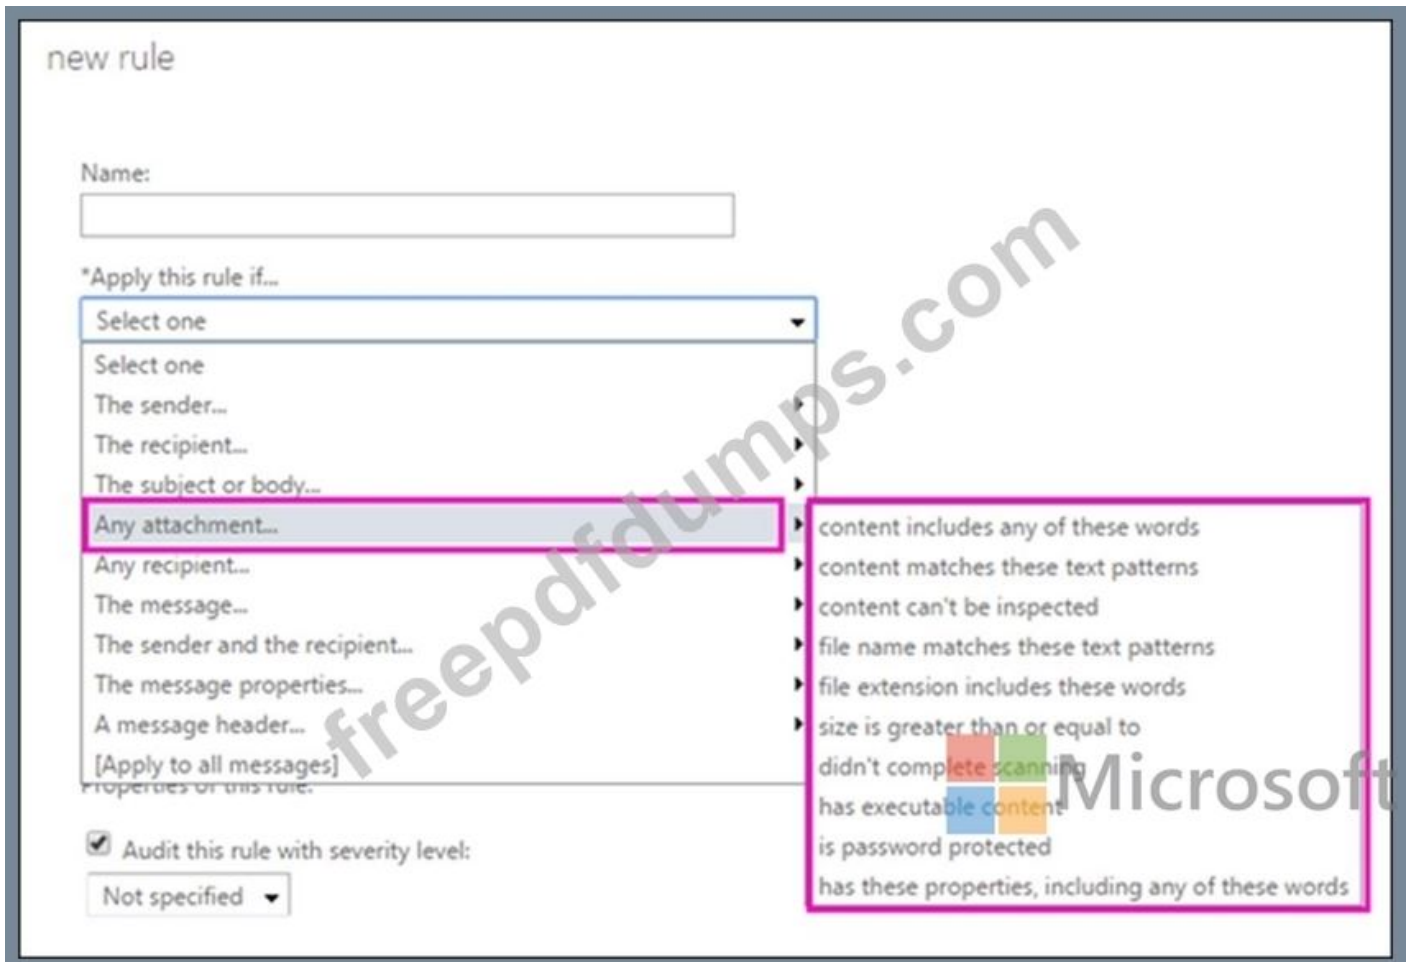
new rule

Name:

*Apply this rule if...

Select one

Select one
The sender...
The recipient...
The subject or body...
Any attachment...
Any recipient...
The message...
The sender and the recipient...
The message properties...
A message header...
[Apply to all messages]

content includes any of these words
content matches these text patterns
content can't be inspected
file name matches these text patterns
file extension includes these words
size is greater than or equal to
didn't complete scanning
has executable content
is password protected
has these properties, including any of these words

Properties of this rule:

Audit this rule with severity level:

Not specified

freepdfdumps.com

Microsoft